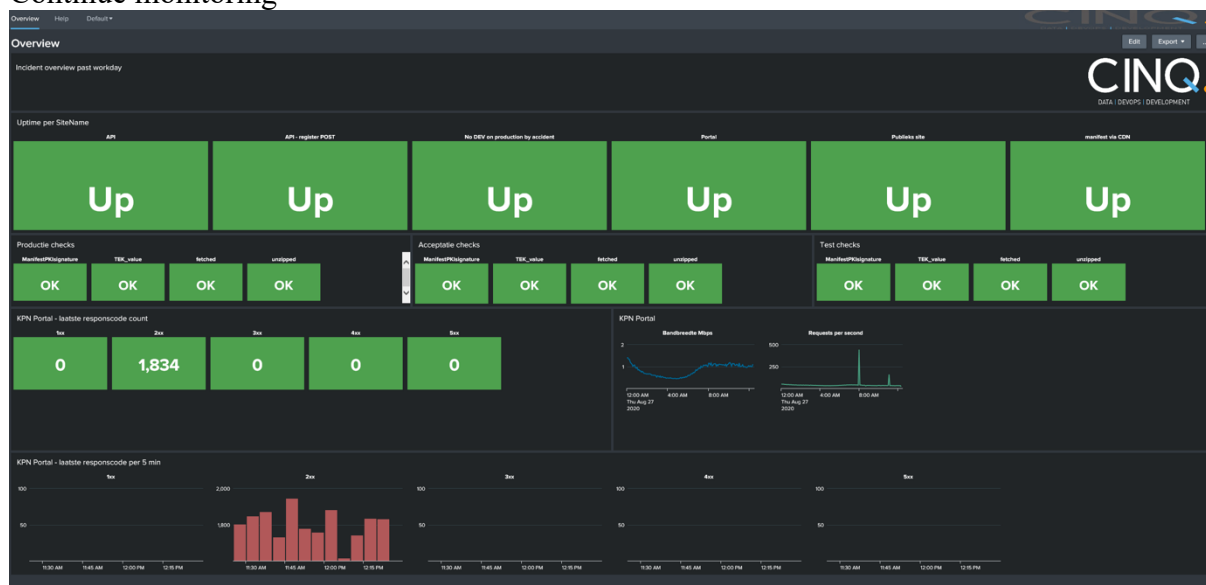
Continue monitoring

Overview Help Default

Overview

Edit Export

Incident overview past workday

CINQ
DATA | DEVOPS | DEVELOPMENT

Uptime per SiteName

| API | API - register POST | No DEV on production by accident | Portal | Publieks site | manifest via CDN |
|---|---|---|---|---|---|
| Up | Up | Up | Up | Up | Up |

Productie checks

| ManifestPKsignature | TEK_value | fetched | unzipped |
|---|---|---|---|
| OK | OK | OK | OK |

Acceptatie checks

| ManifestPKsignature | TEK_value | fetched | unzipped |
|---|---|---|---|
| OK | OK | OK | OK |

Test checks

| ManifestPKsignature | TEK_value | fetched | unzipped |
|---|---|---|---|
| OK | OK | OK | OK |

KPN Portal - laatste responscode count

| 1xx | 2xx | 3xx | 4xx | 5xx |
|---|---|---|---|---|
| 0 | 1,834 | 0 | 0 | 0 |

KPN Portal

Bandbreedte Mbps
2
1
12:00 AM Thu Aug 27 2020 4:00 AM 8:00 AM

Requests per second
500
250
12:00 AM Thu Aug 27 2020 4:00 AM 8:00 AM

KPN Portal - laatste responscode per 5 min

1xx
100
50
11:30 AM 11:45 AM 12:00 PM 12:15 PM

2xx
2,000
1,800
11:30 AM 11:45 AM 12:00 PM 12:15 PM

3xx
100
50
11:30 AM 11:45 AM 12:00 PM 12:15 PM

4xx
100
50
11:30 AM 11:45 AM 12:00 PM 12:15 PM

5xx
100
50
11:30 AM 11:45 AM 12:00 PM 12:15 PM